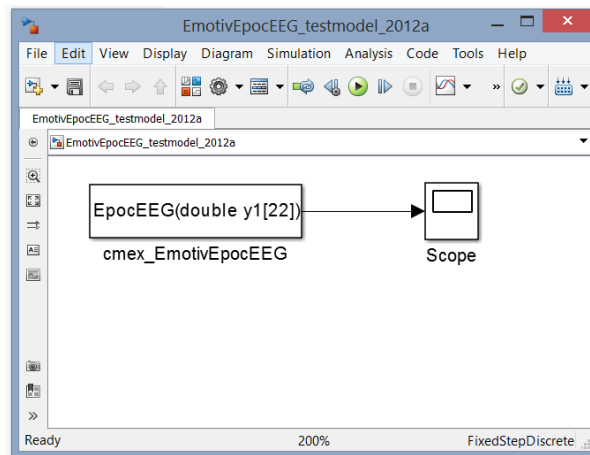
EmotivEpocEEG_testmodel_2012a

File Edit View Display Diagram Simulation Analysis Code Tools Help

EmotivEpocEEG_testmodel_2012a

EmotivEpocEEG_testmodel_2012a

EpocEEG(double y1[22])

cmex_EmotivEpocEEG

Scope

Ready 200% FixedStepDiscrete